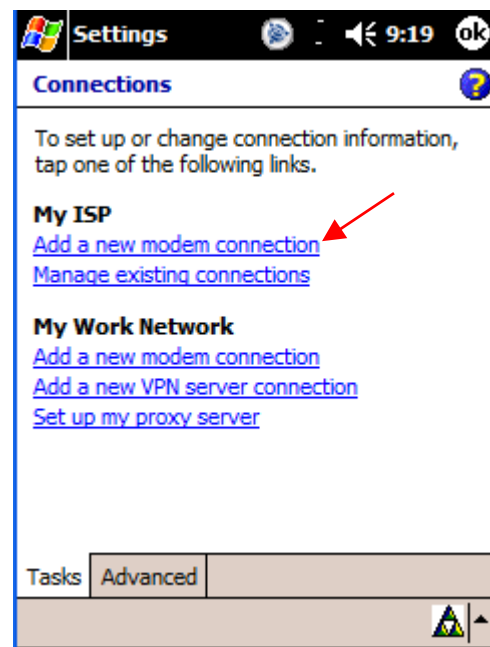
Settings 9:19 ok

Connections

To set up or change connection information, tap one of the following links.

My ISP
Add a new modem connection
Manage existing connections

My Work Network
Add a new modem connection
Add a new VPN server connection
Set up my proxy server

Tasks | Advanced